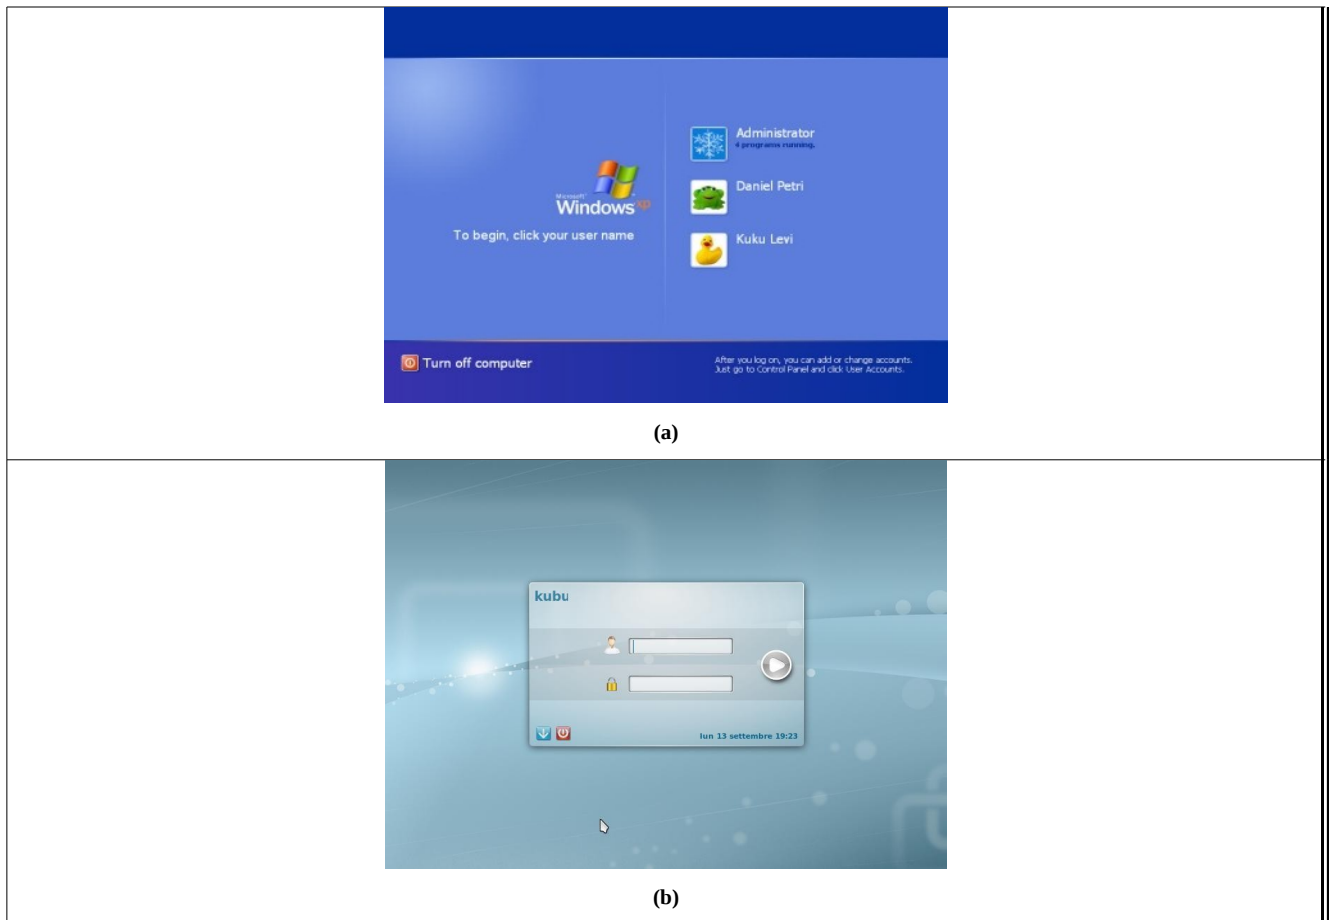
Microsoft Windows xp

To begin, click your user name

Administrator
4 programs running.

Daniel Petri

Kuku Levi

Turn off computer

After you log on, you can add or change accounts. Just go to Control Panel and click User Accounts.

(a)

kubu

lun 13 settembre 19:23

(b)